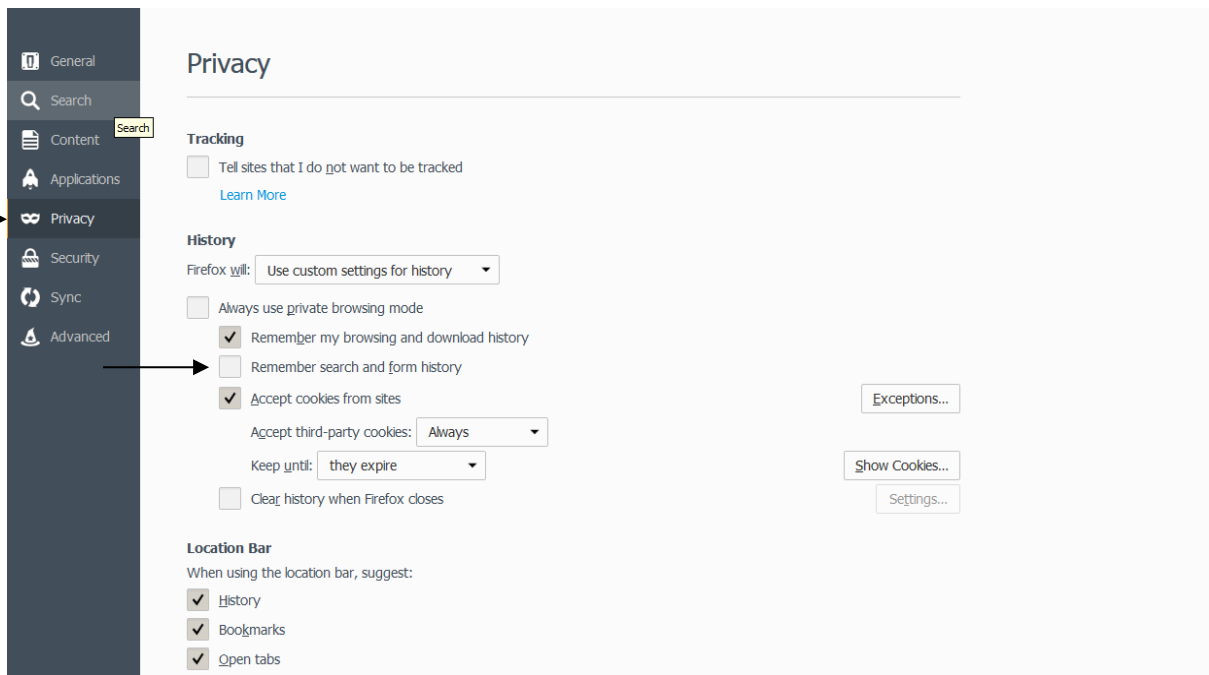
General
Search
Search
Content
Applications
Privacy
Security
Sync
Advanced

Privacy

Tracking
Tell sites that I do not want to be tracked
Learn More

History
Firefox will: Use custom settings for history
Always use private browsing mode
Remember my browsing and download history
Remember search and form history
Accept cookies from sites
Exceptions...
Accept third-party cookies: Always
Keep until: they expire
Show Cookies...
Clear history when Firefox closes
Settings...

Location Bar
When using the location bar, suggest:
History
Bookmarks
Open tabs